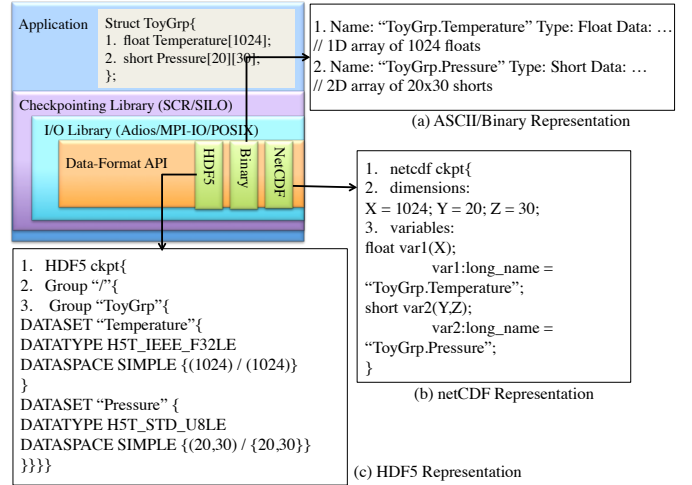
Application

Struct ToyGrp{
1. float Temperature[1024];
2. short Pressure[20][30];
};

Checkpointing Library (SCR/SILO)

I/O Library (Adios/MPI-IO/POSIX)

Data-Format API

HDF5

Binary

NetCDF

1. Name: "ToyGrp.Temperature" Type: Float Data: …
// 1D array of 1024 floats
2. Name: "ToyGrp.Pressure" Type: Short Data: …
// 2D array of 20x30 shorts

(a) ASCII/Binary Representation

1. netcdf ckpt{
2. dimensions:
X = 1024; Y = 20; Z = 30;
3. variables:
float var1(X);
var1:long_name =
"ToyGrp.Temperature";
short var2(Y,Z);
var2:long_name =
"ToyGrp.Pressure";
}

(b) netCDF Representation

1. HDF5 ckpt{
2. Group "/"{
3. Group "ToyGrp"{
DATASET "Temperature"{
DATATYPE H5T_IEEE_F32LE
DATASPACE SIMPLE {(1024) / (1024)}
}
DATASET "Pressure" {
DATATYPE H5T_STD_U8LE
DATASPACE SIMPLE {(20,30) / {20,30}}
}}}}

(c) HDF5 Representation